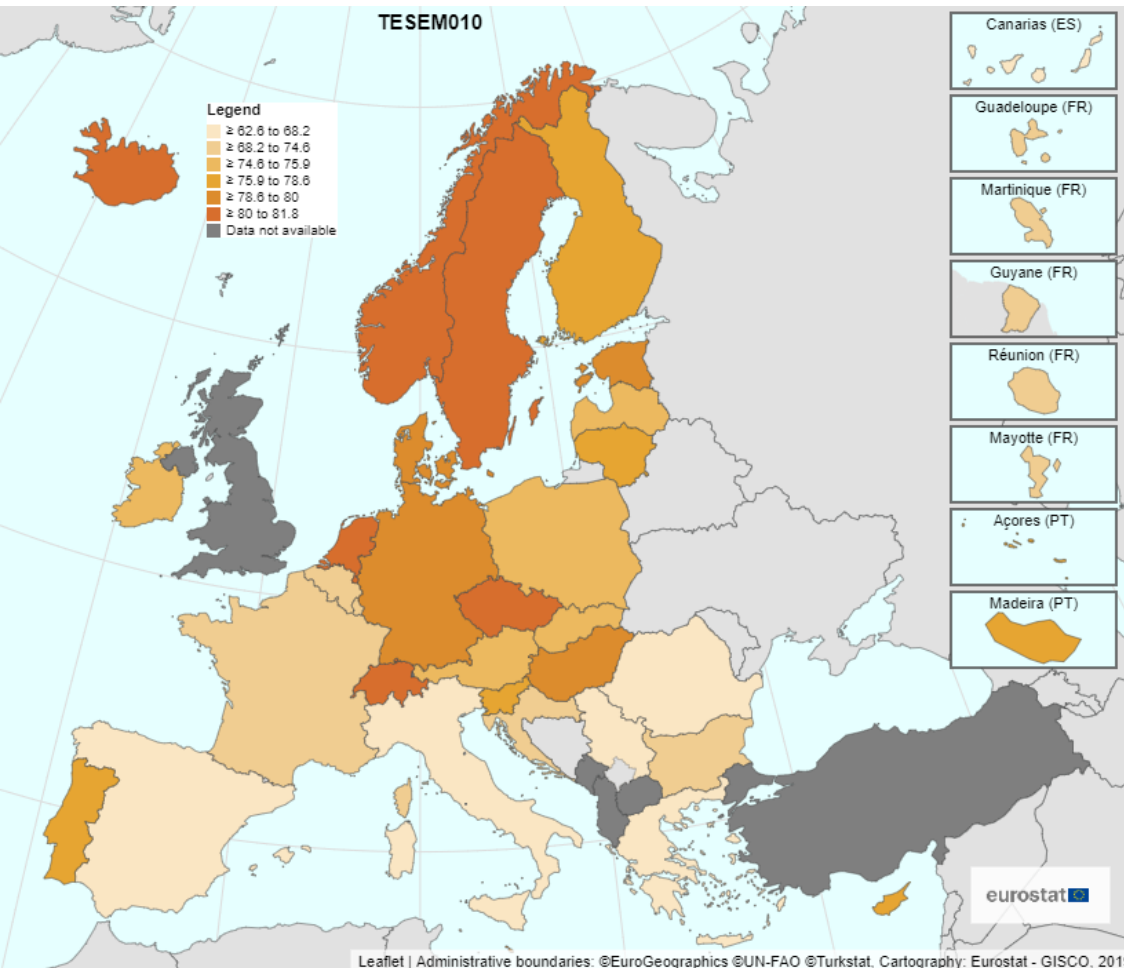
TESEM010

Legend
≥ 62.6 to 68.2
≥ 68.2 to 74.6
≥ 74.6 to 75.9
≥ 75.9 to 78.6
≥ 78.6 to 80
≥ 80 to 81.8
Data not available

Canarias (ES)
Guadeloupe (FR)
Martinique (FR)
Guyane (FR)
Réunion (FR)
Mayotte (FR)
Açores (PT)
Madeira (PT)

eurostat

Leaflet | Administrative boundaries: ©EuroGeographics ©UN-FAO ©Turkstat, Cartography: Eurostat - GISCO, 201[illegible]